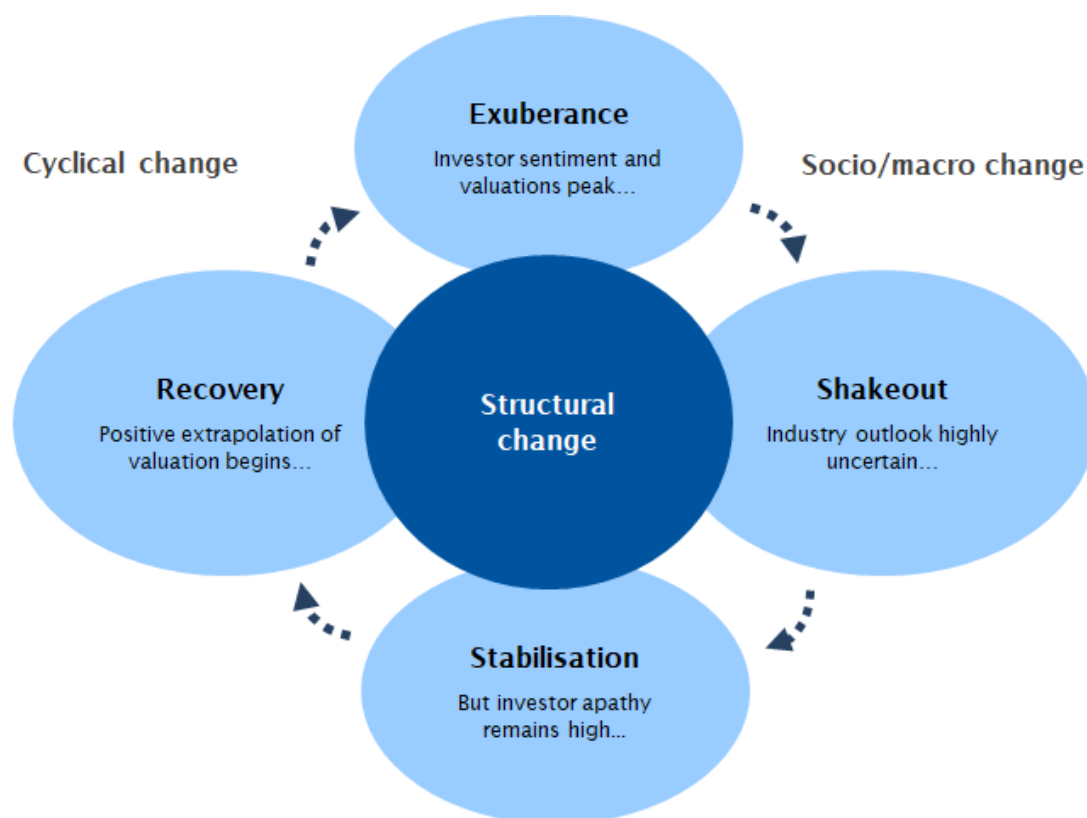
Cyclical change

Exuberance
Investor sentiment and valuations peak...

Socio/macro change

Recovery
Positive extrapolation of valuation begins...

Structural change

Shakeout
Industry outlook highly uncertain...

Stabilisation
But investor apathy remains high...